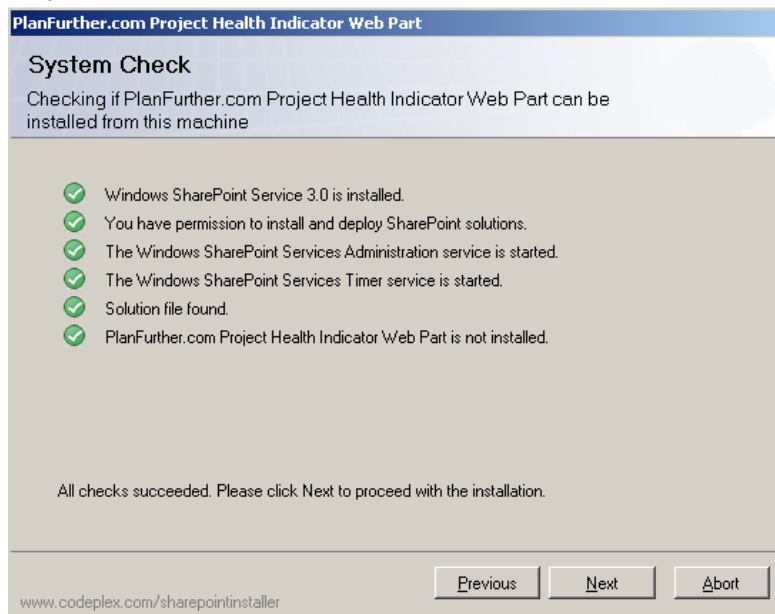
PlanFurther.com Project Health Indicator Web Part

System Check

Checking if PlanFurther.com Project Health Indicator Web Part can be installed from this machine

Windows SharePoint Service 3.0 is installed.

You have permission to install and deploy SharePoint solutions.

The Windows SharePoint Services Administration service is started.

The Windows SharePoint Services Timer service is started.

Solution file found.

PlanFurther.com Project Health Indicator Web Part is not installed.

All checks succeeded. Please click Next to proceed with the installation.

www.codeplex.com/sharepointinstaller

Previous

Next

Abort